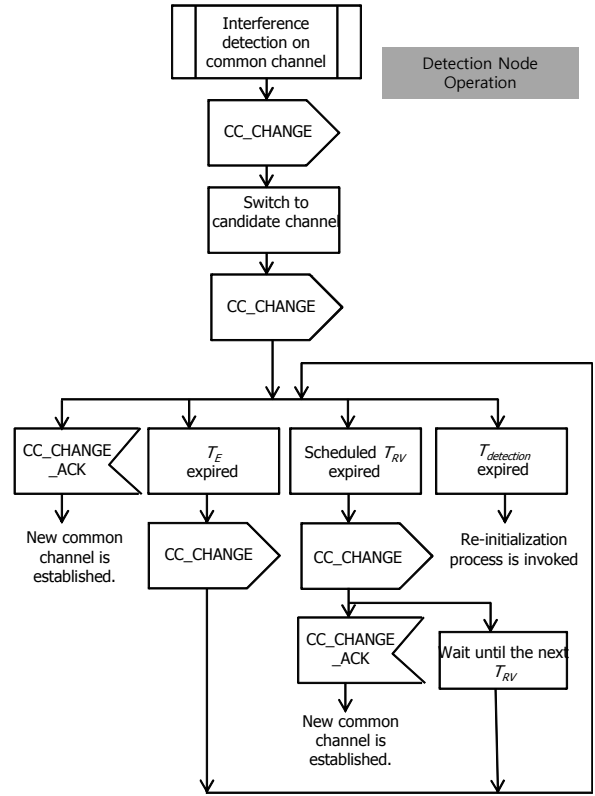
Interference detection on common channel

Detection Node Operation

CC_CHANGE

Switch to candidate channel

CC_CHANGE

CC_CHANGE _ACK

$T_E$ expired

Scheduled $T_{RV}$ expired

$T_{detection}$ expired

New common channel is established.

CC_CHANGE

CC_CHANGE

Re-initialization process is invoked

CC_CHANGE _ACK

Wait until the next $T_{RV}$

New common channel is established.